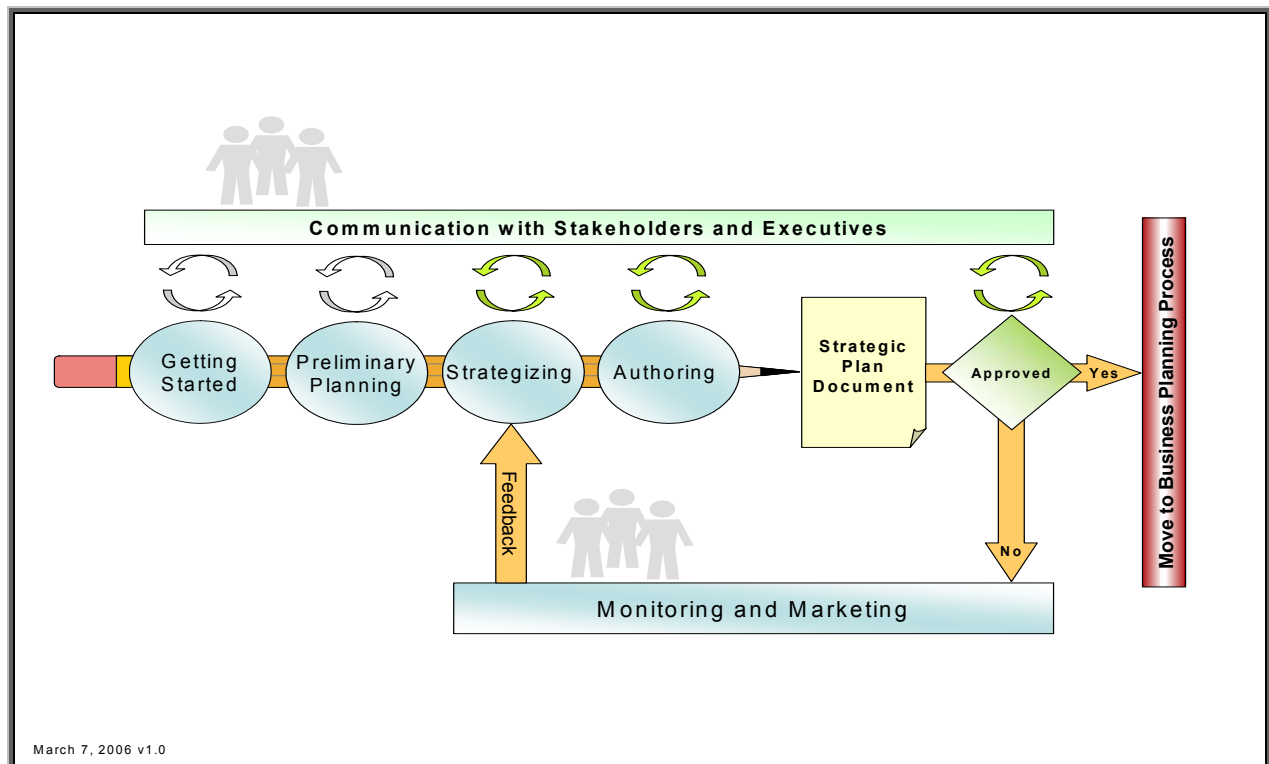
Communication with Stakeholders and Executives

Getting Started

Preliminary Planning

Strategizing

Authoring

Strategic Plan Document

Approved

Yes

Move to Business Planning Process

Feedback

No

Monitoring and Marketing

March 7, 2006 v1.0